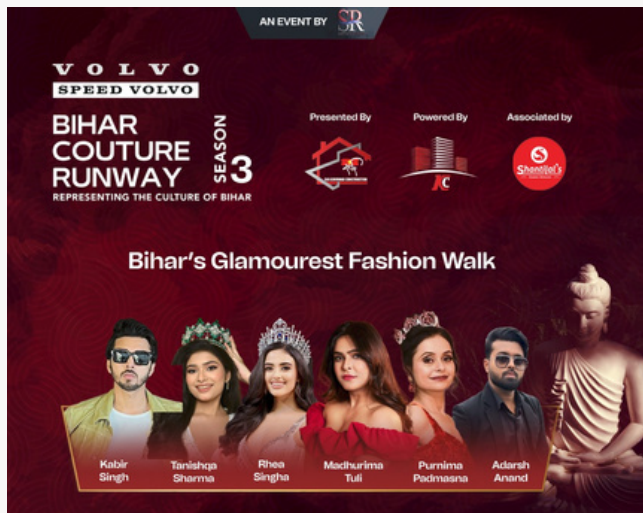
AN EVENT BY SR

VOLVO
SPEED VOLVO

BIHAR COUTURE RUNWAY SEASON 3
REPRESENTING THE CULTURE OF BIHAR

Presented By

Powered By

Associated by

Shantilal's

Bihar's Glamourest Fashion Walk

Kabir Singh

Tanishqa Sharma

Rhea Singha

Madhurima Tuli

Purnima Padmasna

Adarsh Anand